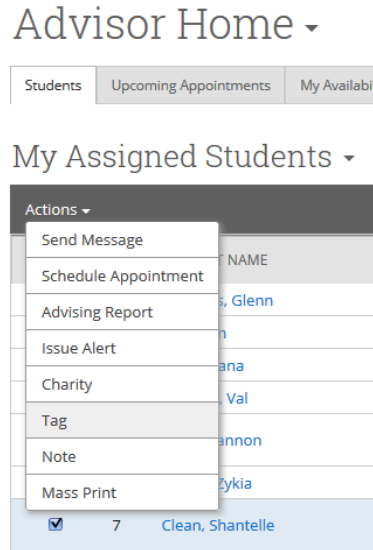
Advisor Home ▾

Students | Upcoming Appointments | My Availabi

My Assigned Students ▾

Actions ▾

Send Message
Schedule Appointment
Advising Report
Issue Alert
Charity
Tag
Note
Mass Print

T NAME
s, Glenn
n
ana
, Val
annon
Zykia
7 Clean, Shantelle